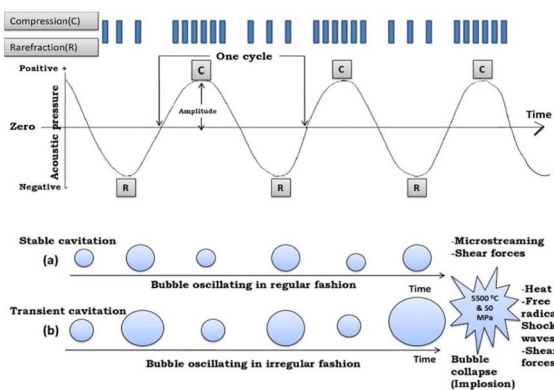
Compression(C)

Rarefraction(R)

One cycle

Positive +

C

C

C

Amplitude

Acoustic pressure

Zero

Time

Negative

R

R

R

Stable cavitation

(a)

Bubble oscillating in regular fashion

-Microstreaming
-Shear forces

Time

Transient cavitation

(b)

5500 °C & 50 MPa

Bubble oscillating in irregular fashion

Time

Bubble collapse (Implosion)

-Heat
-Free radica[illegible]
Shock waves
-Shear forces